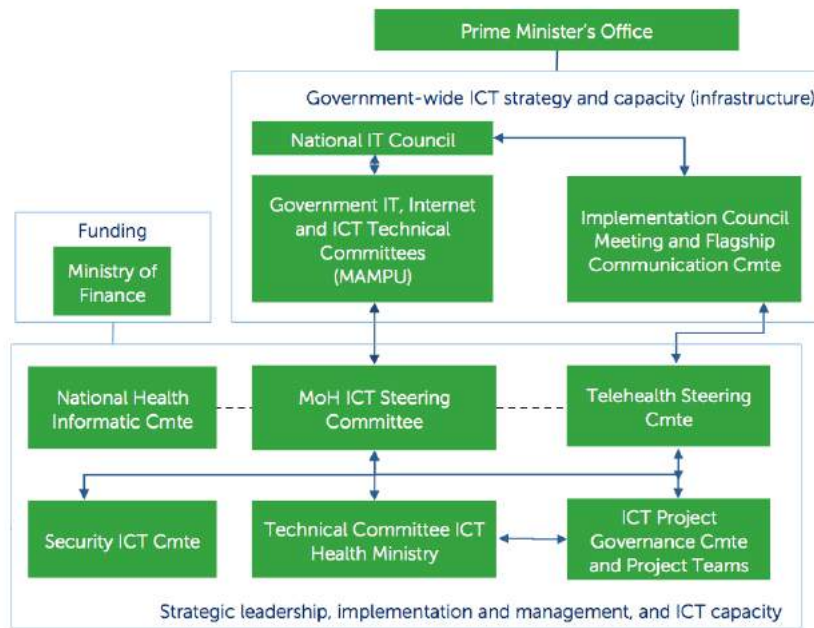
Prime Minister's Office

Government-wide ICT strategy and capacity (infrastructure)

National IT Council

Government IT, Internet and ICT Technical Committees (MAMPU)

Implementation Council Meeting and Flagship Communication Cmte

Funding

Ministry of Finance

National Health Informatic Cmte

MoH ICT Steering Committee

Telehealth Steering Cmte

Security ICT Cmte

Technical Committee ICT Health Ministry

ICT Project Governance Cmte and Project Teams

Strategic leadership, implementation and management, and ICT capacity